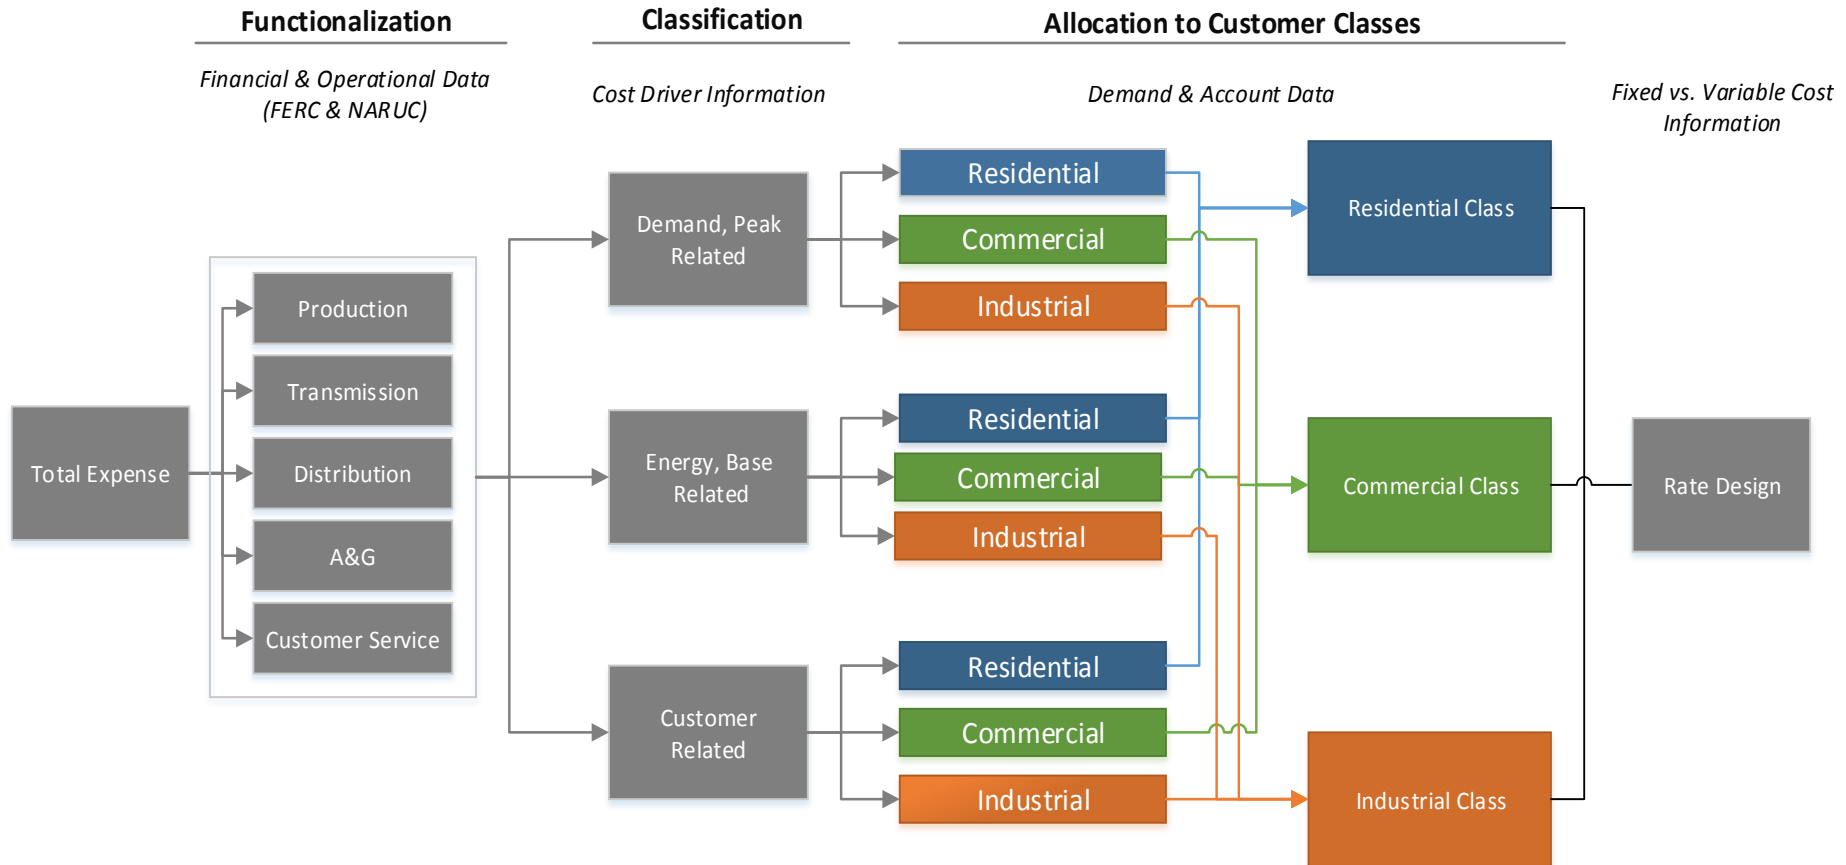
Functionalization

Classification

Allocation to Customer Classes

Financial & Operational Data (FERC & NARUC)

Cost Driver Information

Demand & Account Data

Fixed vs. Variable Cost Information

Total Expense

Production

Transmission

Distribution

A&G

Customer Service

Demand, Peak Related

Energy, Base Related

Customer Related

Residential

Commercial

Industrial

Residential

Commercial

Industrial

Residential

Commercial

Industrial

Residential Class

Commercial Class

Industrial Class

Rate Design